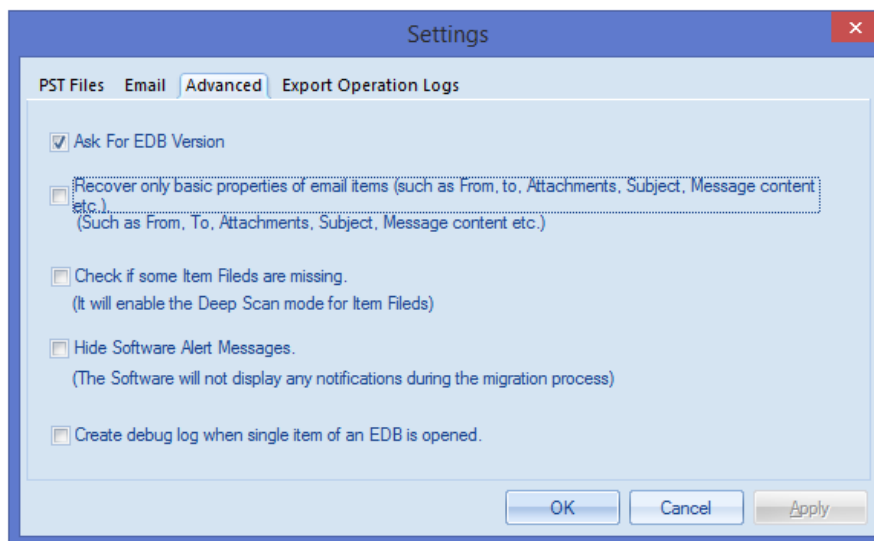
Settings

PST Files Email Advanced Export Operation Logs

Ask For EDB Version

Recover only basic properties of email items (such as From, to, Attachments, Subject, Message content etc.)
(Such as From, To, Attachments, Subject, Message content etc.)

Check if some Item Fileds are missing.
(It will enable the Deep Scan mode for Item Fileds)

Hide Software Alert Messages.
(The Software will not display any notifications during the migration process)

Create debug log when single item of an EDB is opened.

OK Cancel Apply